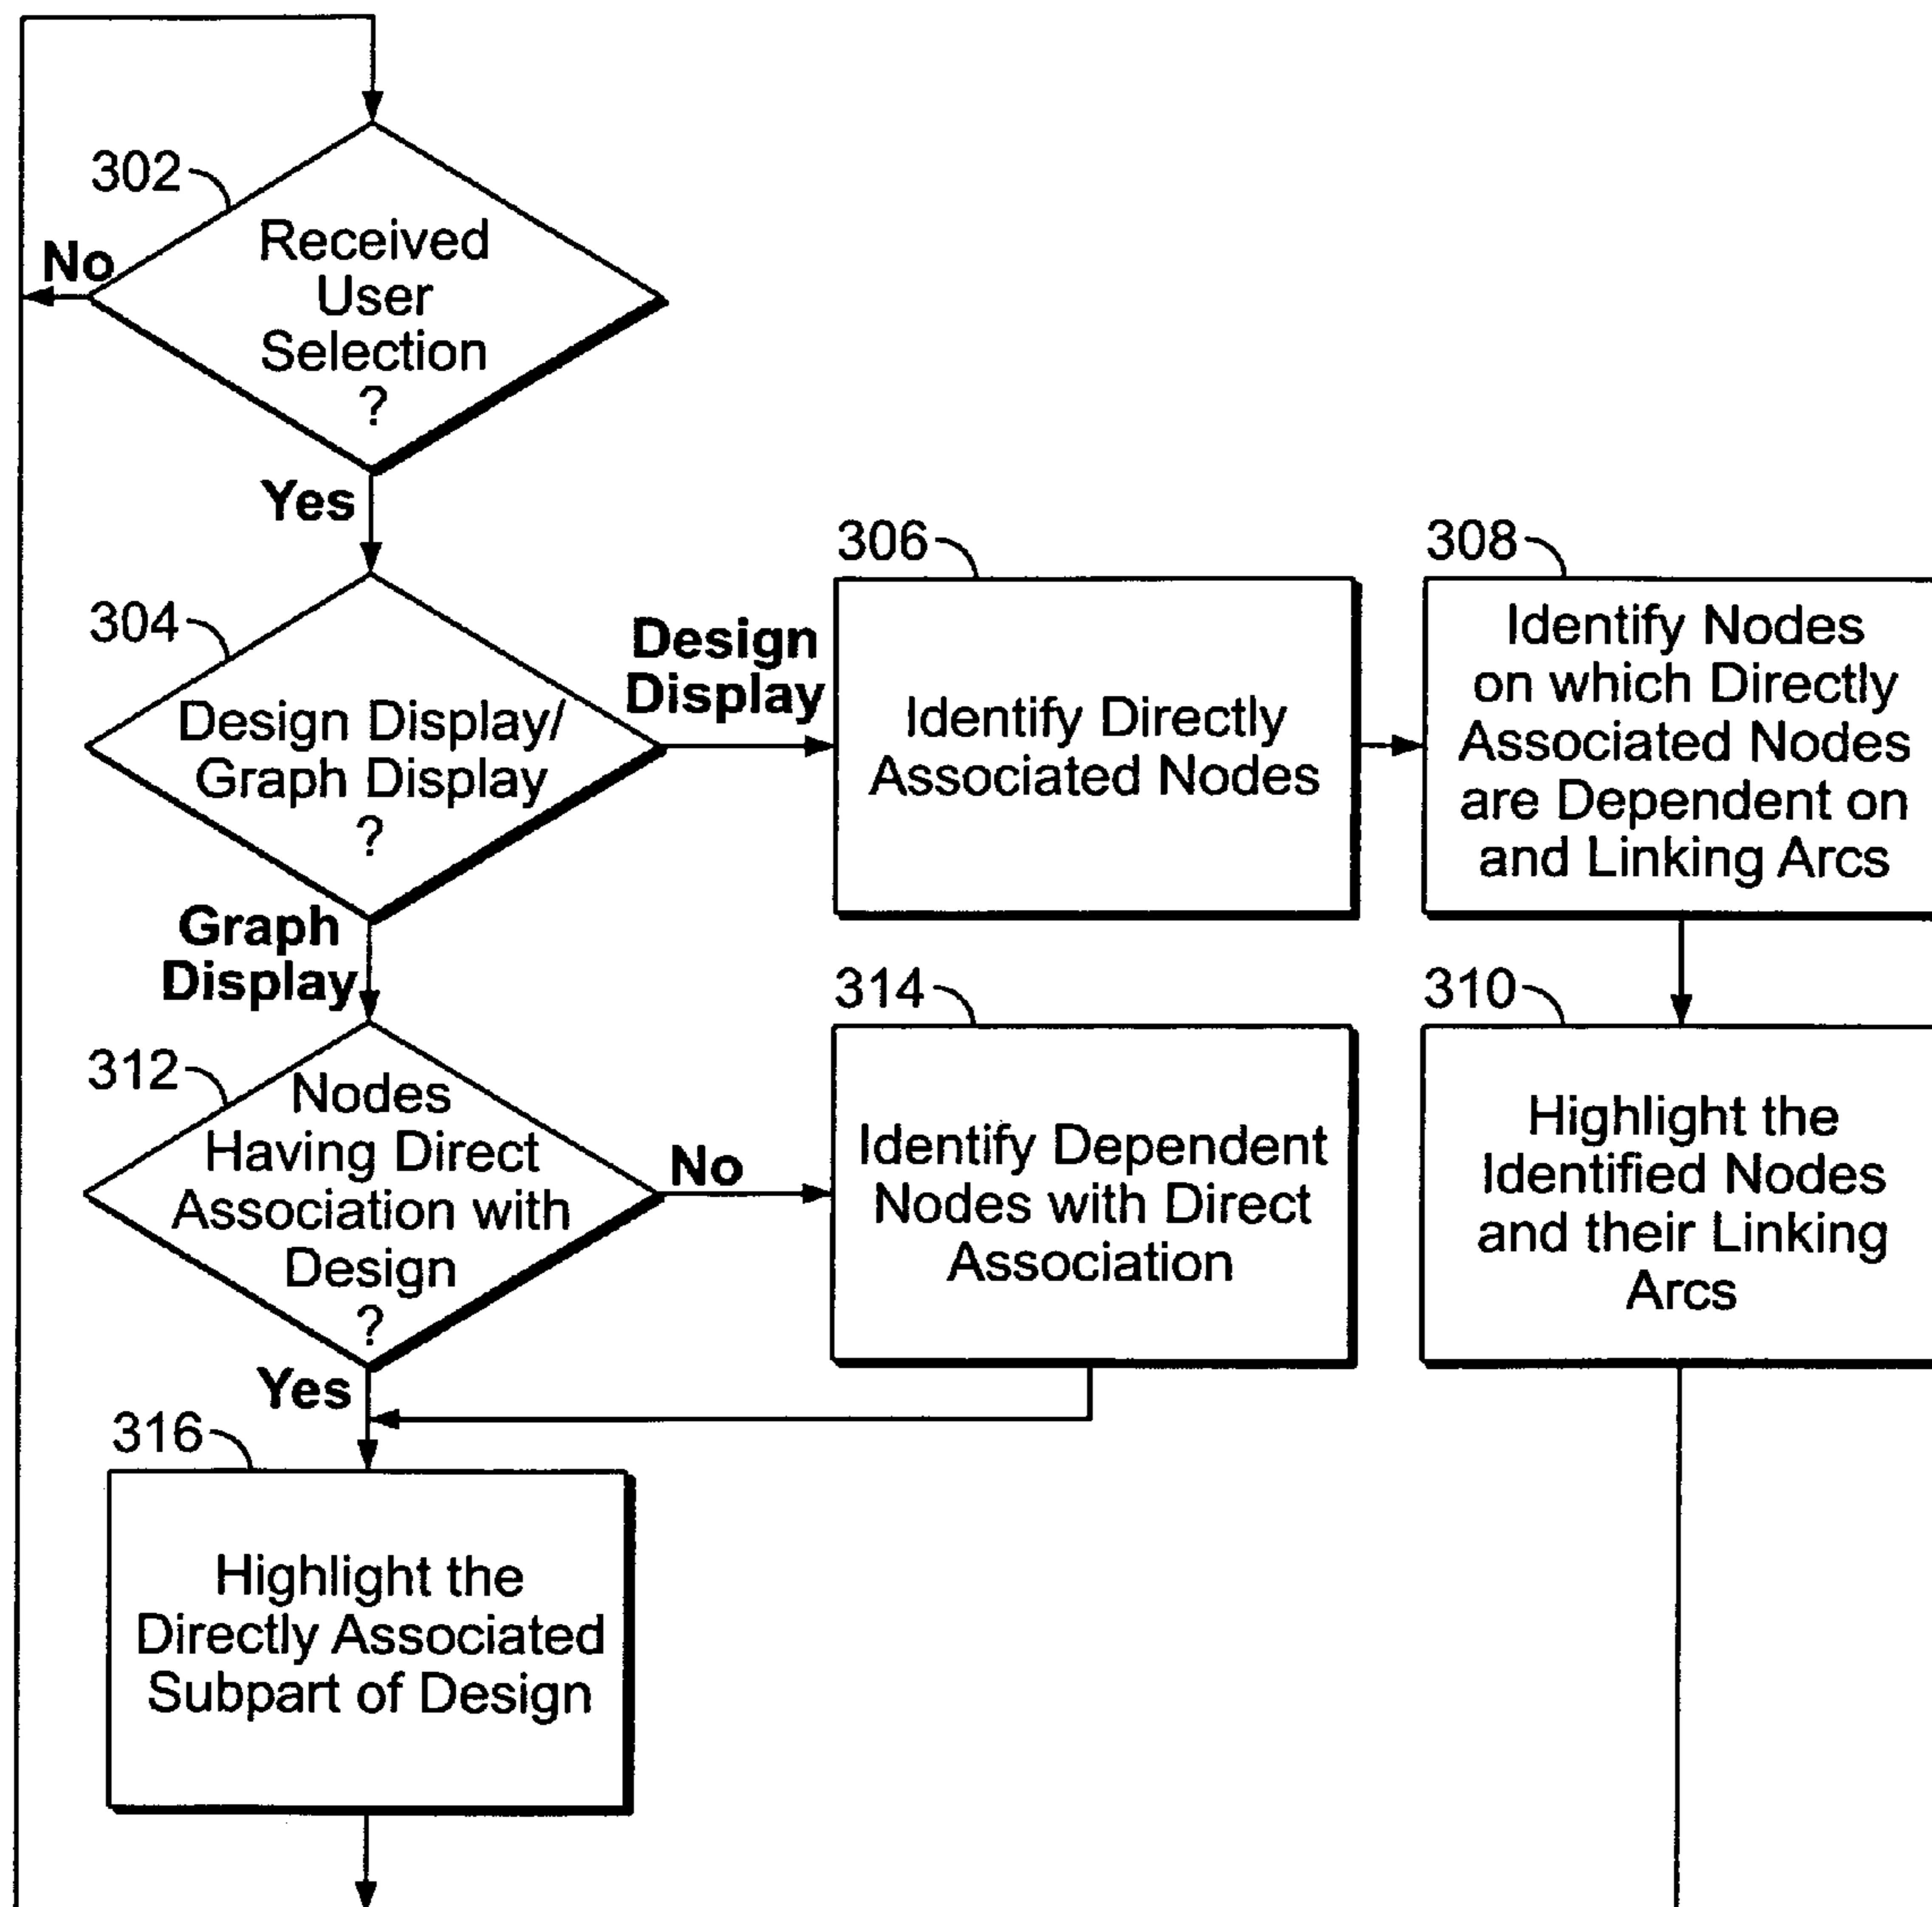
302
Received User Selection ?
No
Yes
304
Design Display/ Graph Display ?
Design Display
306
Identify Directly Associated Nodes
308
Identify Nodes on which Directly Associated Nodes are Dependent on and Linking Arcs
Graph Display
312
Nodes Having Direct Association with Design ?
No
314
Identify Dependent Nodes with Direct Association
310
Highlight the Identified Nodes and their Linking Arcs
Yes
316
Highlight the Directly Associated Subpart of Design